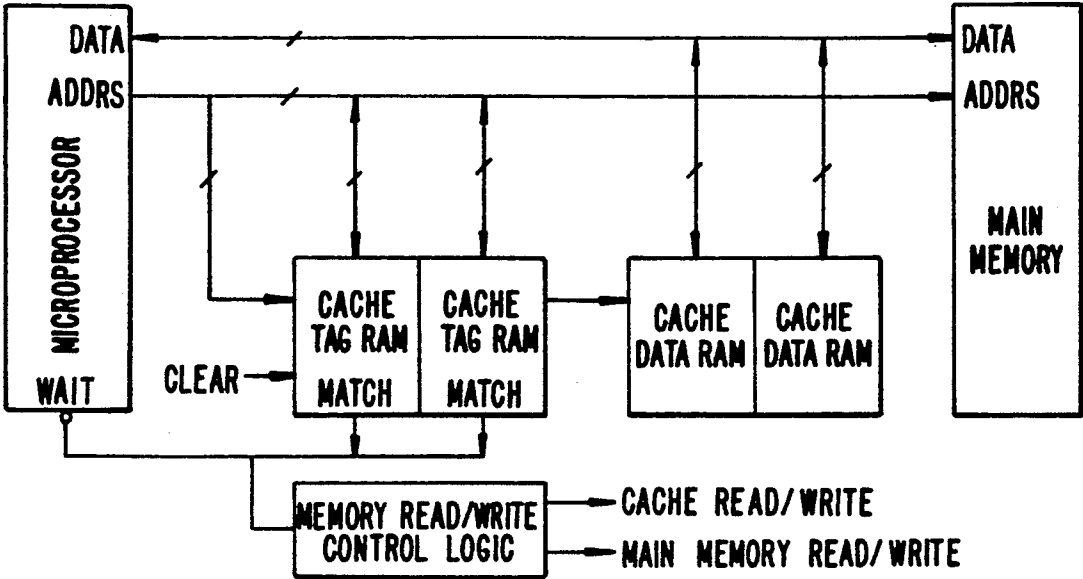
DATA
ADDRS
MICROPROCESSOR
WAIT
DATA
ADDRS
MAIN MEMORY
CLEAR
CACHE TAG RAM
MATCH
CACHE TAG RAM
MATCH
CACHE DATA RAM
CACHE DATA RAM
MEMORY READ/WRITE CONTROL LOGIC
CACHE READ/WRITE
MAIN MEMORY READ/WRITE